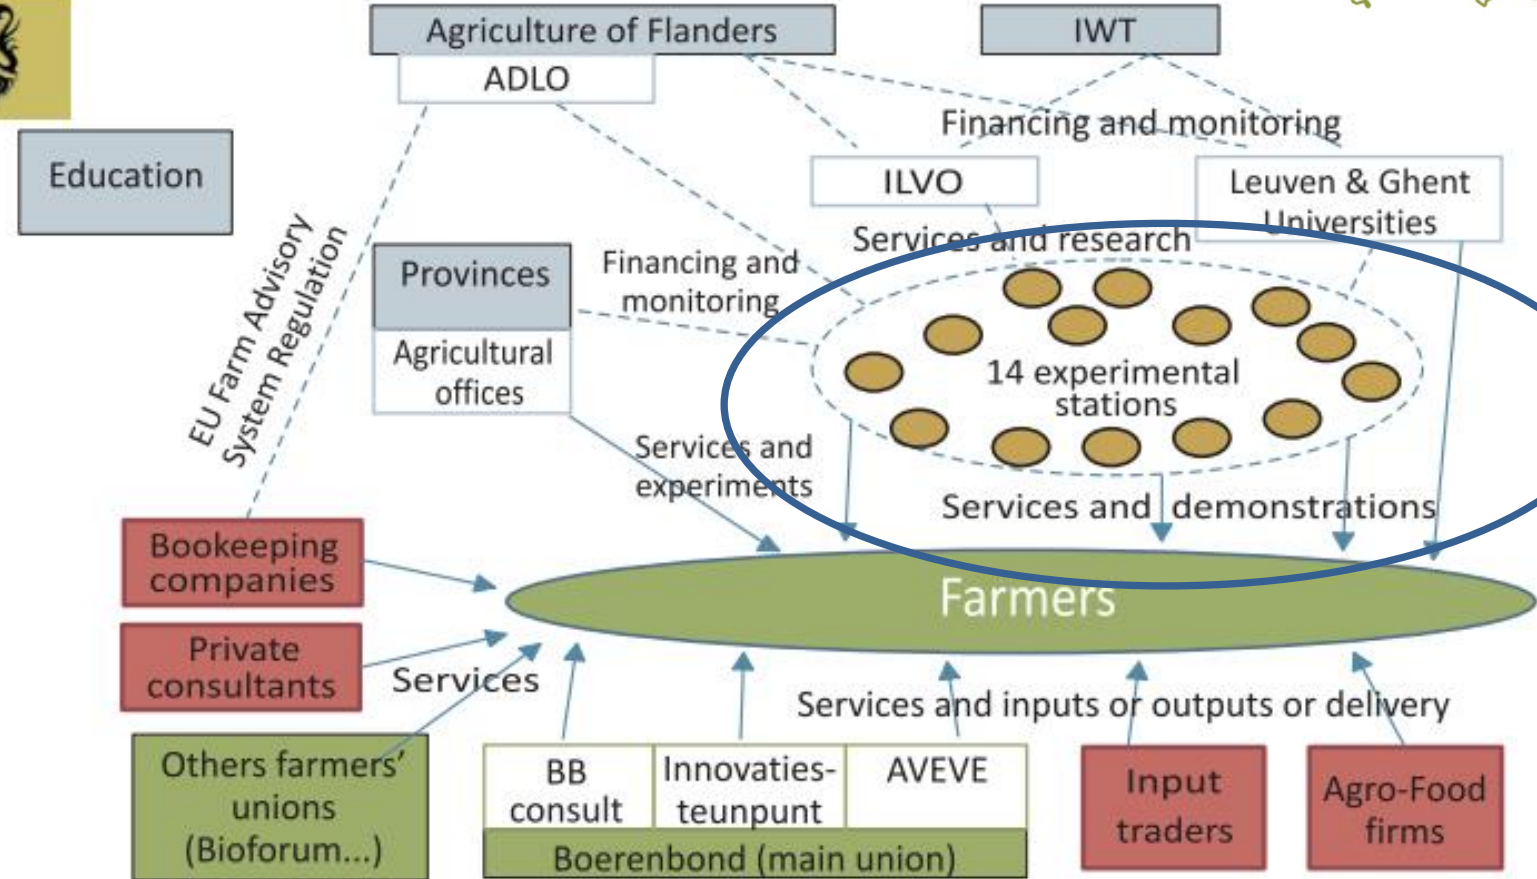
Agriculture of Flanders

ADLO

IWT

Education

Financing and monitoring

ILVO

Leuven & Ghent Universities

Services and research

EU Farm Advisory System Regulation

Provinces

Agricultural offices

Financing and monitoring

14 experimental stations

Services and experiments

Services and demonstrations

Bookeeping companies

Farmers

Private consultants

Services

Services and inputs or outputs or delivery

Others farmers' unions (Bioforum...)

BB consult

Innovaties-teunpunt

AVEVE

Boerenbond (main union)

Input traders

Agro-Food firms